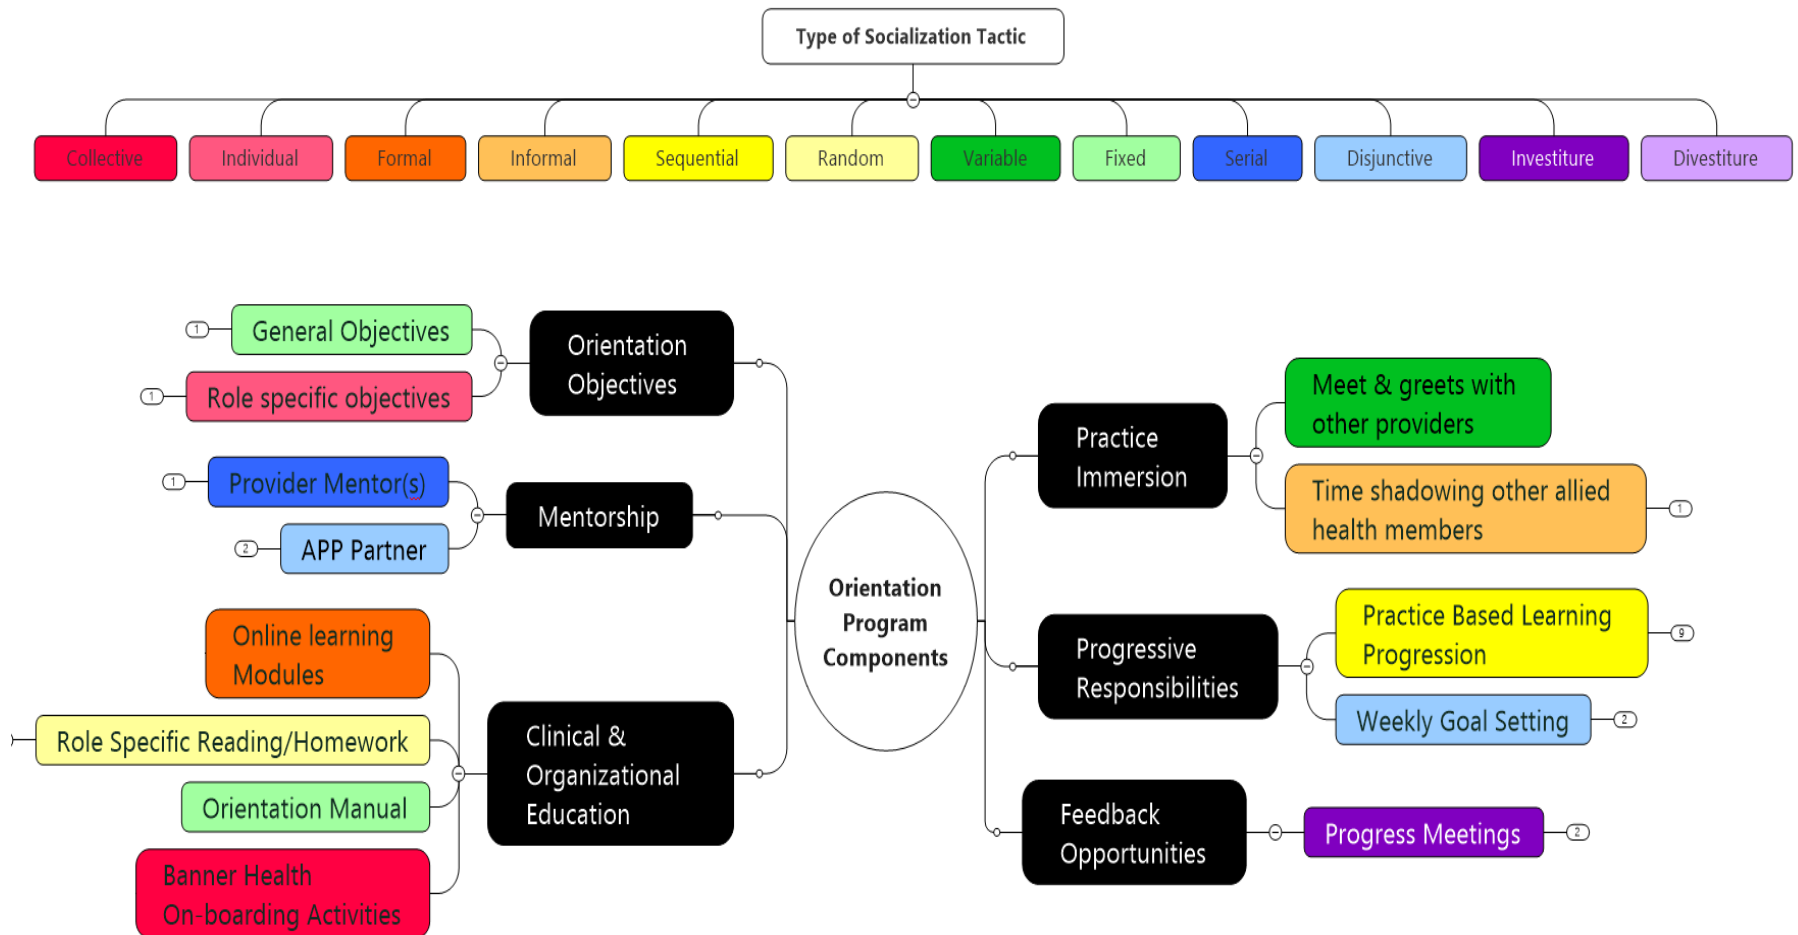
Type of Socialization Tactic

Collective
Individual
Formal
Informal
Sequential
Random
Variable
Fixed
Serial
Disjunctive
Investiture
Divestiture

Orientation Program Components

Orientation Objectives
1 General Objectives
1 Role specific objectives

Mentorship
1 Provider Mentor(s)
2 APP Partner

Clinical & Organizational Education
Online learning Modules
Role Specific Reading/Homework
Orientation Manual
Banner Health On-boarding Activities

Practice Immersion
Meet & greets with other providers
Time shadowing other allied health members 1

Progressive Responsibilities
Practice Based Learning Progression 9
Weekly Goal Setting 2

Feedback Opportunities
Progress Meetings 2